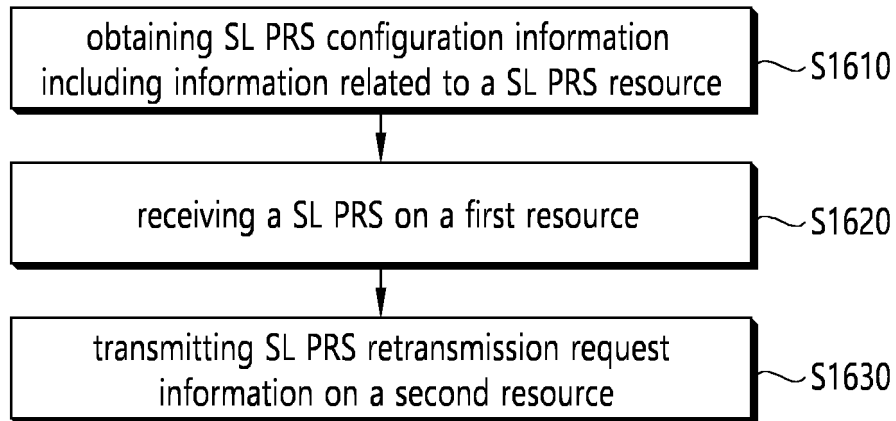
obtaining SL PRS configuration information including information related to a SL PRS resource

S1610

receiving a SL PRS on a first resource

S1620

transmitting SL PRS retransmission request information on a second resource

S1630